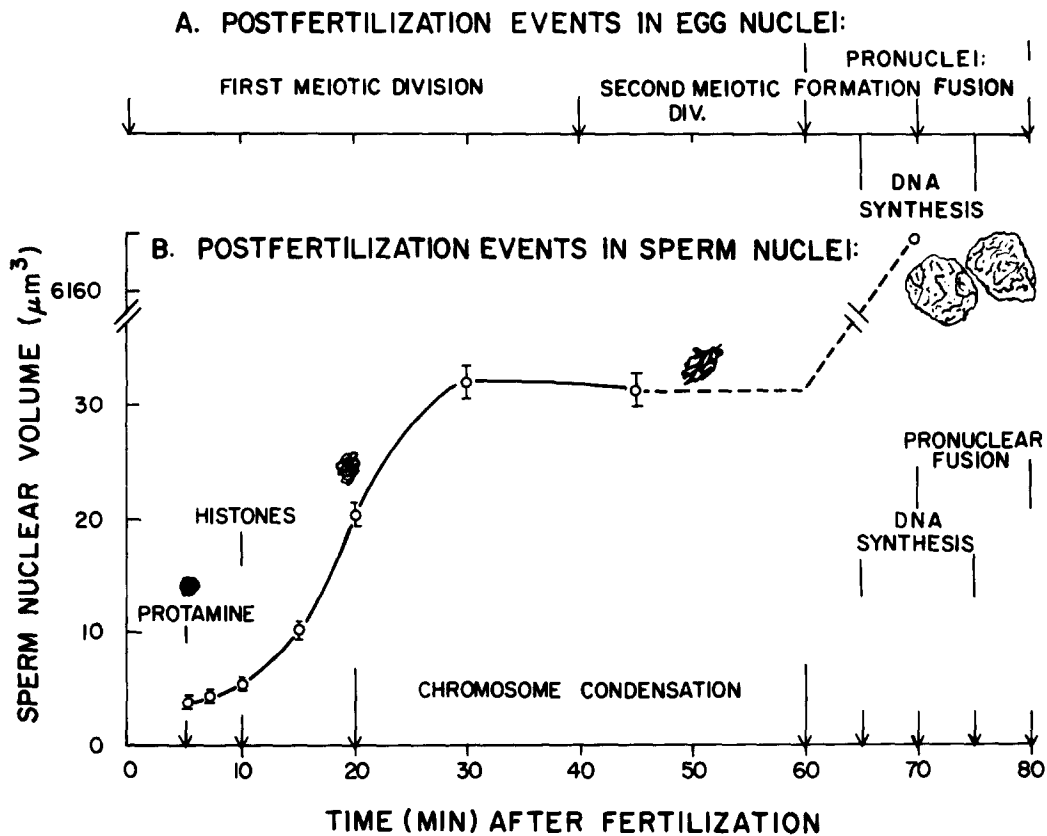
A. POSTFERTILIZATION EVENTS IN EGG NUCLEI:

FIRST MEIOTIC DIVISION

SECOND MEIOTIC DIV.

PRONUCLEI: FORMATION FUSION

DNA SYNTHESIS

B. POSTFERTILIZATION EVENTS IN SPERM NUCLEI:

SPERM NUCLEAR VOLUME ($\mu m^3$)

6160

30

20

10

0

HISTONES

PROTAMINE

CHROMOSOME CONDENSATION

PRONUCLEAR FUSION

DNA SYNTHESIS

0 10 20 30 40 50 60 70 80

TIME (MIN) AFTER FERTILIZATION